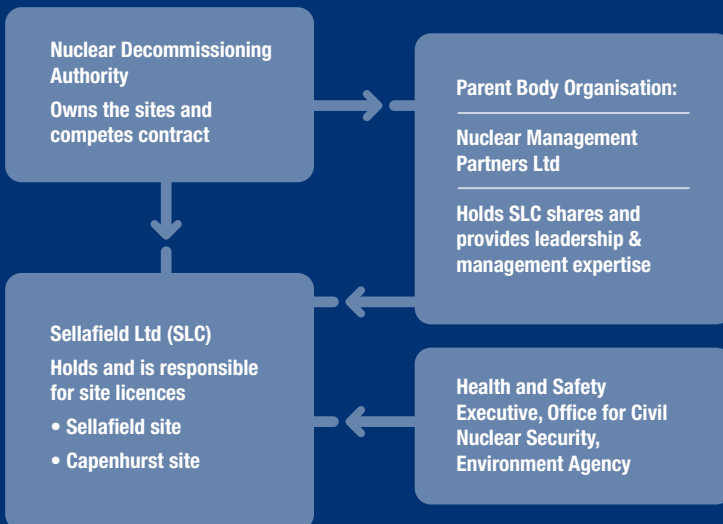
Nuclear Decommissioning Authority

Owns the sites and competes contract

Parent Body Organisation:

Nuclear Management Partners Ltd

Holds SLC shares and provides leadership & management expertise

Sellafield Ltd (SLC)

Holds and is responsible for site licences

• Sellafield site

• Capenhurst site

Health and Safety Executive, Office for Civil Nuclear Security, Environment Agency